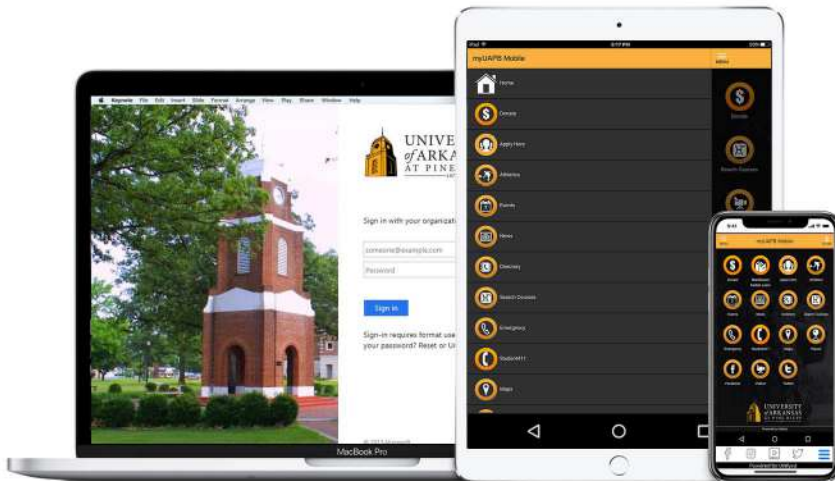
Keynote File Edit Insert Slide Format Arrange View Play Share Window Help

UNIVE
of ARKA
AT PINE

Sign in with your organizat

someone@example.com

Password

Sign in

Sign-in requires format use
your password? Reset or U

MacBook Pro

myUAPB Mobile

MENU

Home

Donate

Apply Here

Athletics

Events

News

Directory

Search Courses

Emergency

StudentAlert

Maps

Donate

Search Courses

myUAPB Mobile

Donate

Emergency

Maps

Facebook

Twitter

UNIVERSITY
of ARKANSAS
AT PINE BLUFF

Powered by UMBrand